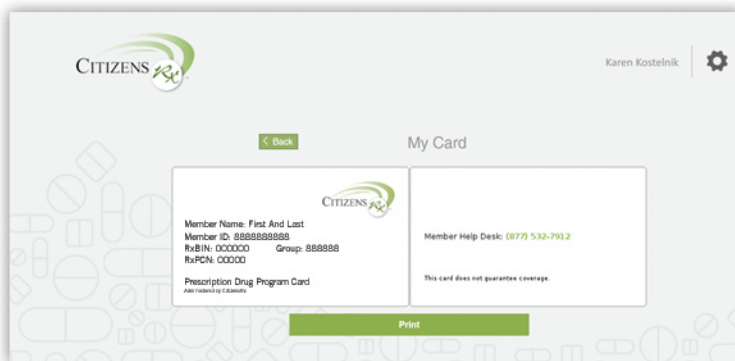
CITIZENS Rx

Karen Kostelnik

< Back

My Card

CITIZENS Rx

Member Name: First And Last
Member ID: 8888888888
RxBIN: 000000 Group: 888888
RxPCN: 00000

Prescription Drug Program Card
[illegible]

Member Help Desk: (877) 532-7912

This card does not guarantee coverage.

Print